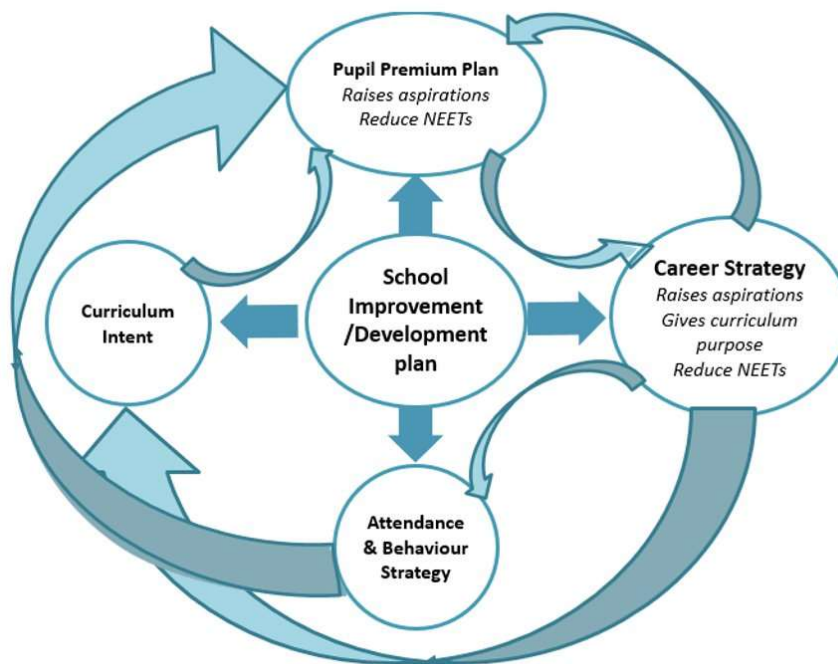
Pupil Premium Plan
Raises aspirations
Reduce NEETs

Curriculum Intent

School Improvement /Development plan

Career Strategy
Raises aspirations
Gives curriculum purpose
Reduce NEETs

Attendance & Behaviour Strategy